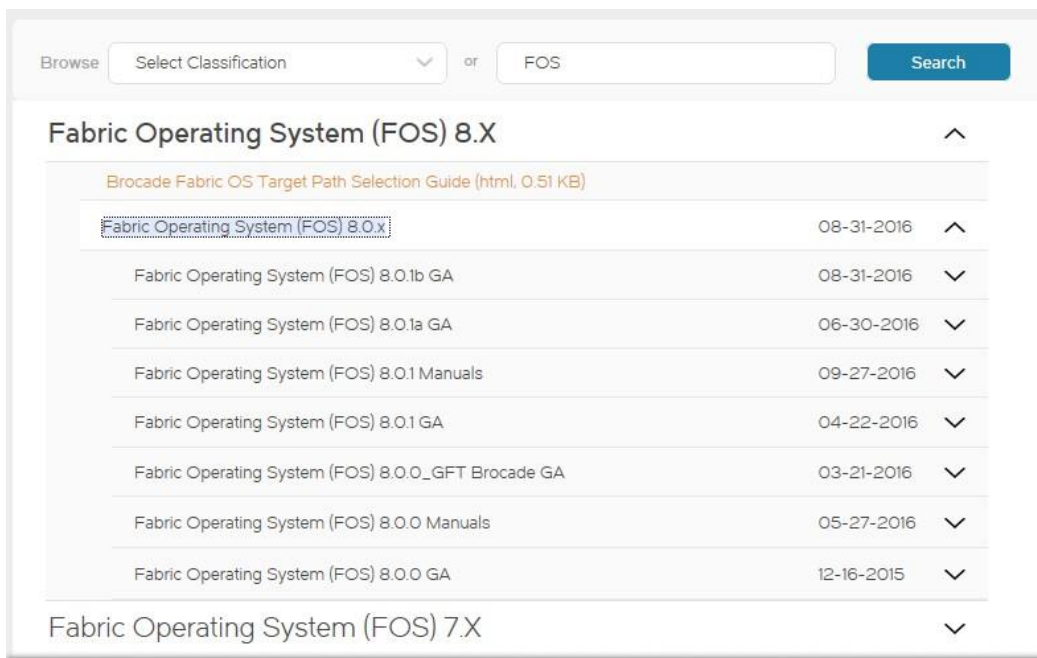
Browse Select Classification or FOS Search

Fabric Operating System (FOS) 8.X

Brocade Fabric OS Target Path Selection Guide (html, 0.51 KB)

| | |
|---|---|
| Fabric Operating System (FOS) 8.0.x | 08-31-2016 |
| Fabric Operating System (FOS) 8.0.1b GA | 08-31-2016 |
| Fabric Operating System (FOS) 8.0.1a GA | 06-30-2016 |
| Fabric Operating System (FOS) 8.0.1 Manuals | 09-27-2016 |
| Fabric Operating System (FOS) 8.0.1 GA | 04-22-2016 |
| Fabric Operating System (FOS) 8.0.0_GFT Brocade GA | 03-21-2016 |
| Fabric Operating System (FOS) 8.0.0 Manuals | 05-27-2016 |
| Fabric Operating System (FOS) 8.0.0 GA | 12-16-2015 |

Fabric Operating System (FOS) 7.X